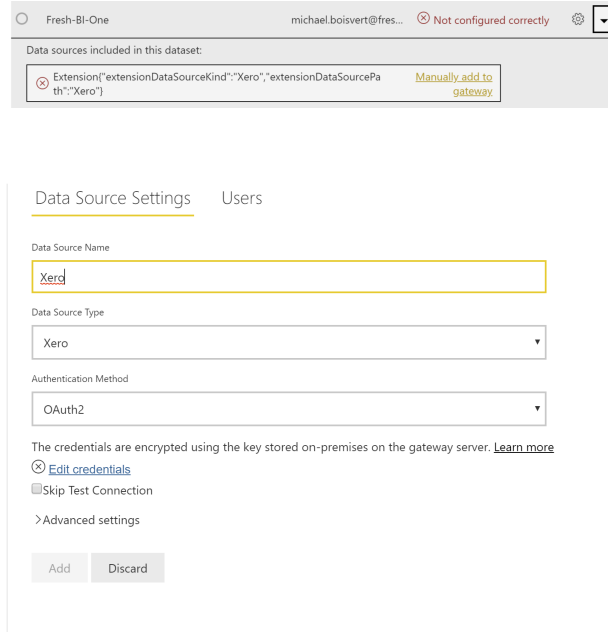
Fresh-BI-One michael.boisvert@fres... Not configured correctly

Data sources included in this dataset:

Extension{"extensionDataSourceKind":"Xero","extensionDataSourcePath":"Xero"} Manually add to gateway

Data Source Settings Users

Data Source Name

Xero

Data Source Type

Xero

Authentication Method

OAuth2

The credentials are encrypted using the key stored on-premises on the gateway server. Learn more

Edit credentials

Skip Test Connection

>Advanced settings

Add Discard